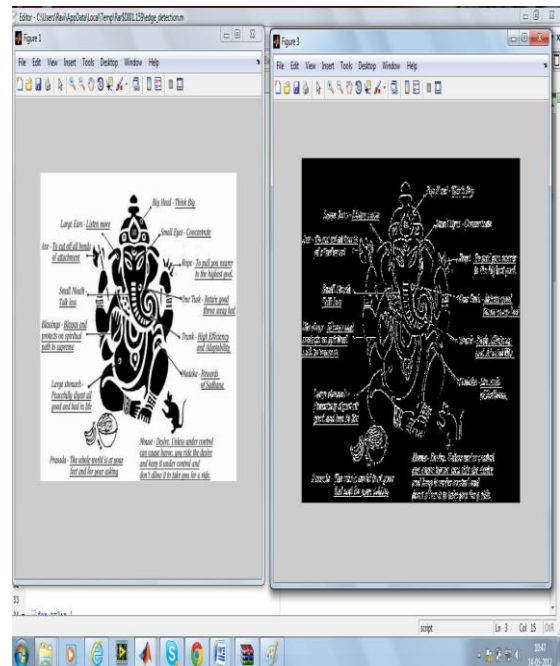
Editor - C:\Users\Ravi\AppData\Local\Temp\Rar$DI01.159\edge_detection.m

Figure 1

File Edit View Insert Tools Desktop Window Help

Big Head - Think Big

Large Ears - Listen more

Small Eyes - Concentrate

Axe - To cut off all bonds of attachment

Rope - To pull you nearer to the highest goal.

Small Mouth - Talk less

One Tusk - Retain good throw away bad

Blessings - Blesses and protects on spiritual path to supreme

Trunk - High Efficiency and Adaptability

Modake - Rewards of Sadhana.

Large stomach - Peacefully digest all good and bad in life

Mouse - Desire. Unless under control can cause havoc. you ride the desire and keep it under control and don't allow it to take you for a ride.

Prasada - The whole world is at your feet and for your asking

Figure 3

File Edit View Insert Tools Desktop Window Help

Big Head - Think Big

Large Ears - Listen more

Small Eyes - Concentrate

Axe - To cut off all bonds of attachment

Rope - To pull you nearer to the highest goal.

Small Mouth - Talk less

One Tusk - Retain good throw away bad

Blessings - Blesses and protects on spiritual path to supreme

Trunk - High Efficiency and Adaptability

Modake - Rewards of Sadhana.

Large stomach - Peacefully digest all good and bad in life

Mouse - Desire. Unless under control can cause havoc. you ride the desire and keep it under control and don't allow it to take you for a ride.

Prasada - The whole world is at your feet and for your asking

33

script Ln 3 Col 15 OVR

10:47
14-05-2014